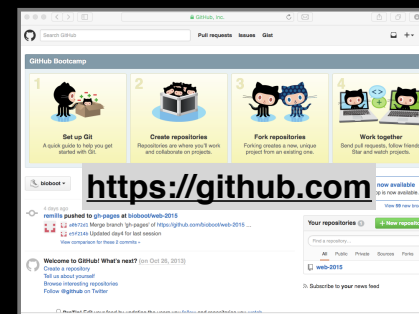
GitHub, Inc.

Search GitHub

Pull requests Issues Gist

GitHub Bootcamp

1
Set up Git
A quick guide to help you get started with Git.

2
Create repositories
Repositories are where you'll work and collaborate on projects.

3
Fork repositories
Forking creates a new, unique project from an existing one.

4
Work together
Send pull requests, follow friends. Star and watch projects.

biobot

https://github.com

now available

View 99 new broadcasts

4 days ago
remilis pushed to gh-pages at biobot/web-2015
a6fc72a3 Merge branch 'gh-pages' of https://github.com/biobot/web-2015 ...
e5f21d4 Updated day4 for last session
View comparison for these 2 commits »

Welcome to GitHub! What's next? (on Oct 26, 2013)
Create a repository
Tell us about yourself
Browse interesting repositories
Follow @github on Twitter

Your repositories 6
+ New repository

Find a repository...

All Public Private Sources Forks

web-2015

Subscribe to your news feed